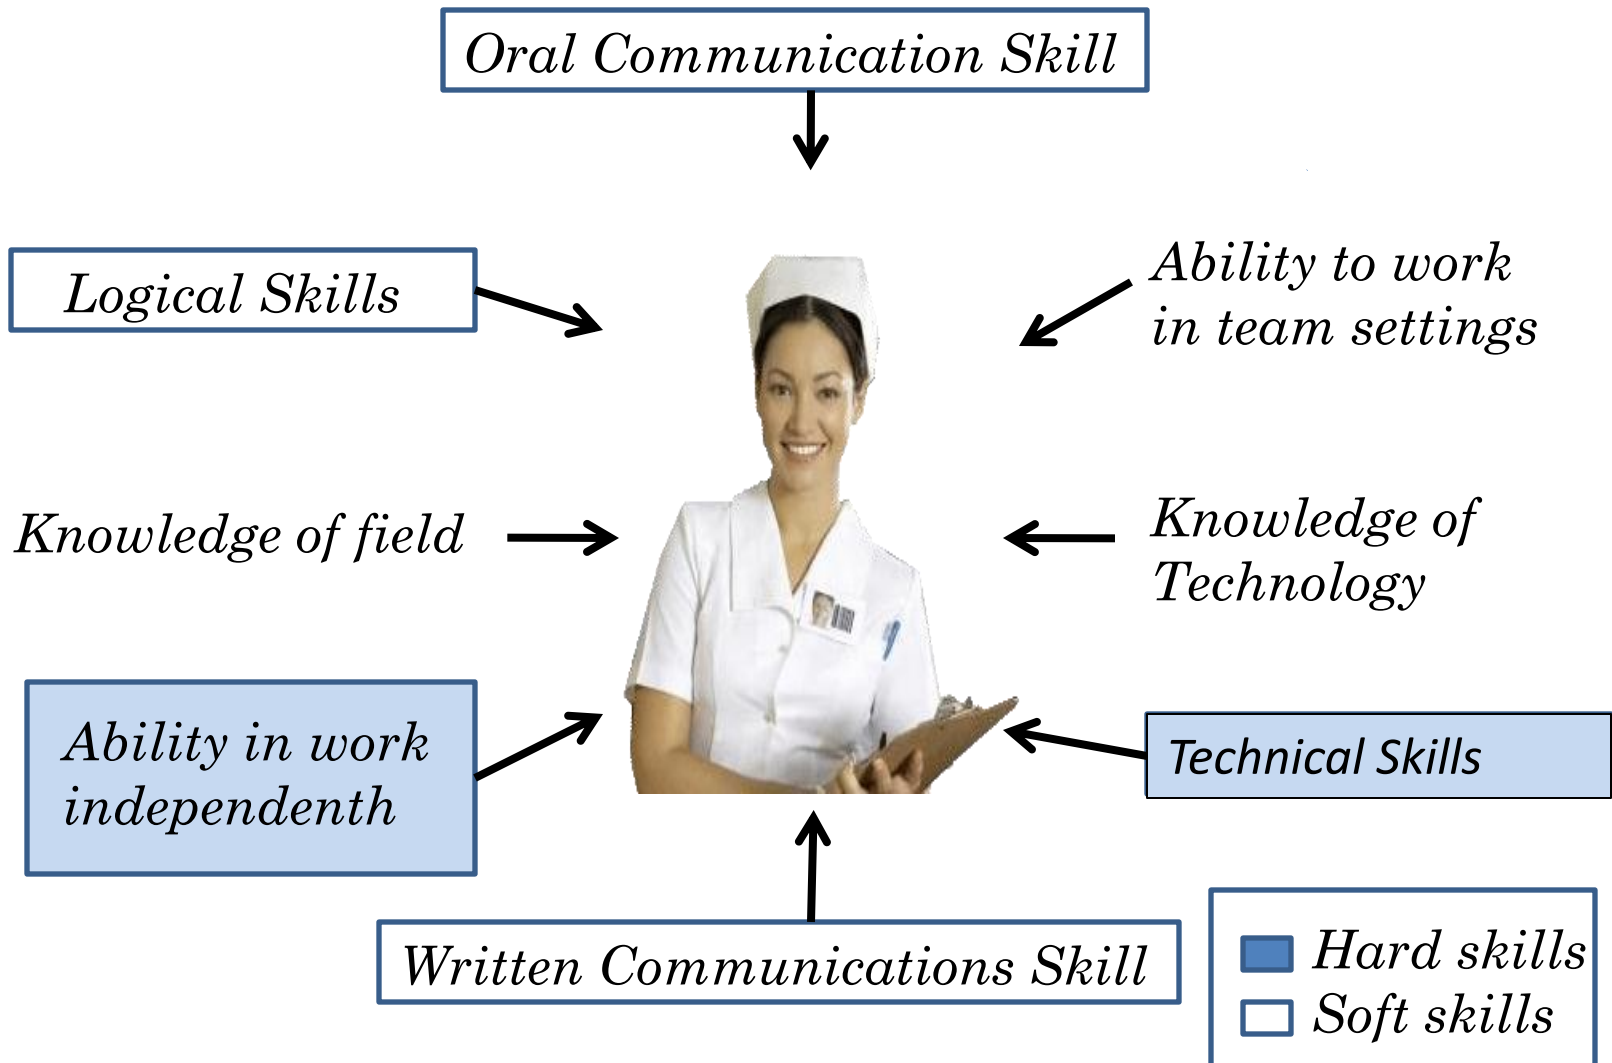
Oral Communication Skill

Logical Skills

Ability to work in team settings

Knowledge of field

Knowledge of Technology

Ability in work independenth

Technical Skills

Written Communications Skill

Hard skills
Soft skills